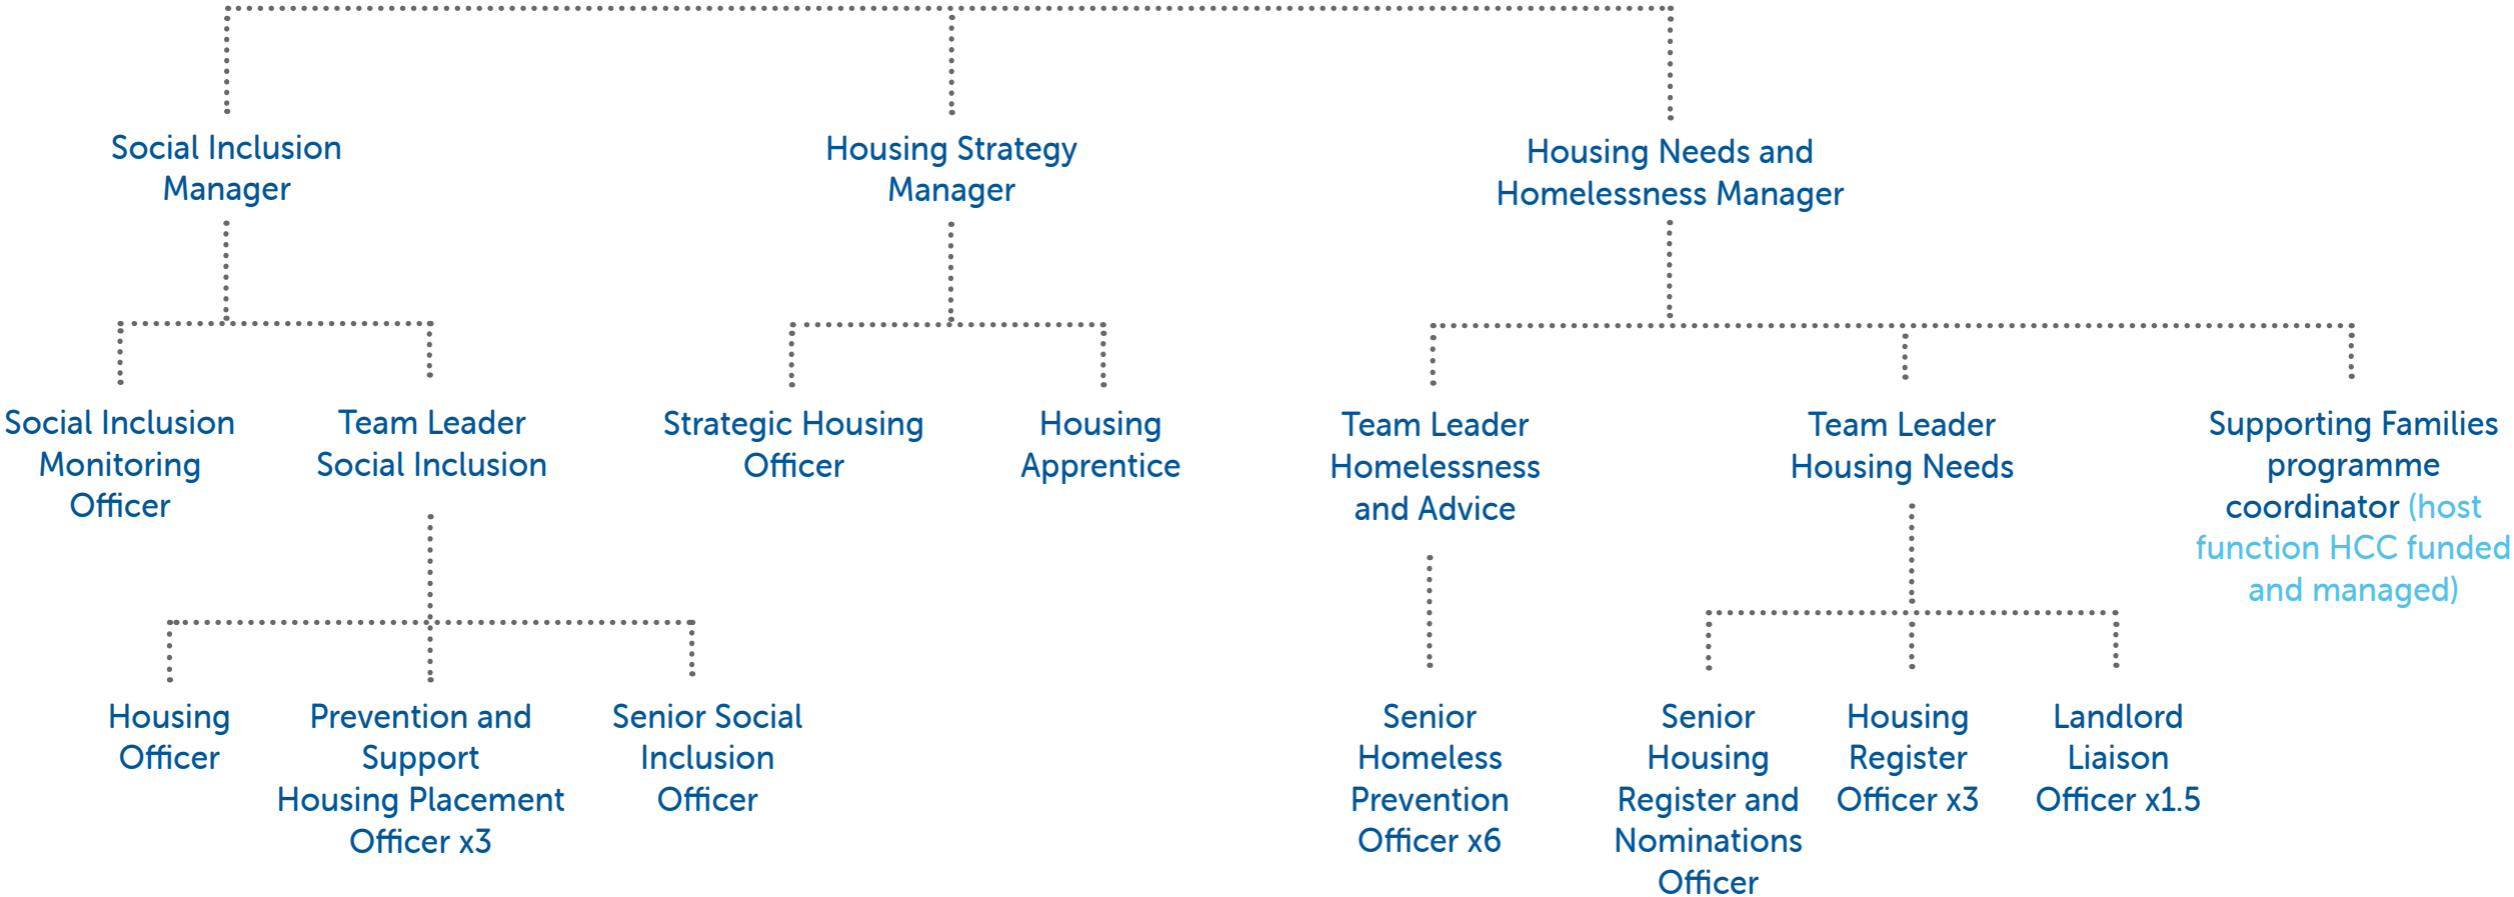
Social Inclusion Manager

Housing Strategy Manager

Housing Needs and Homelessness Manager

Social Inclusion Monitoring Officer

Team Leader Social Inclusion

Strategic Housing Officer

Housing Apprentice

Team Leader Homelessness and Advice

Team Leader Housing Needs

Supporting Families programme coordinator (host function HCC funded and managed)

Housing Officer

Prevention and Support Housing Placement Officer x3

Senior Social Inclusion Officer

Senior Homeless Prevention Officer x6

Senior Housing Register and Nominations Officer

Housing Register Officer x3

Landlord Liaison Officer x1.5